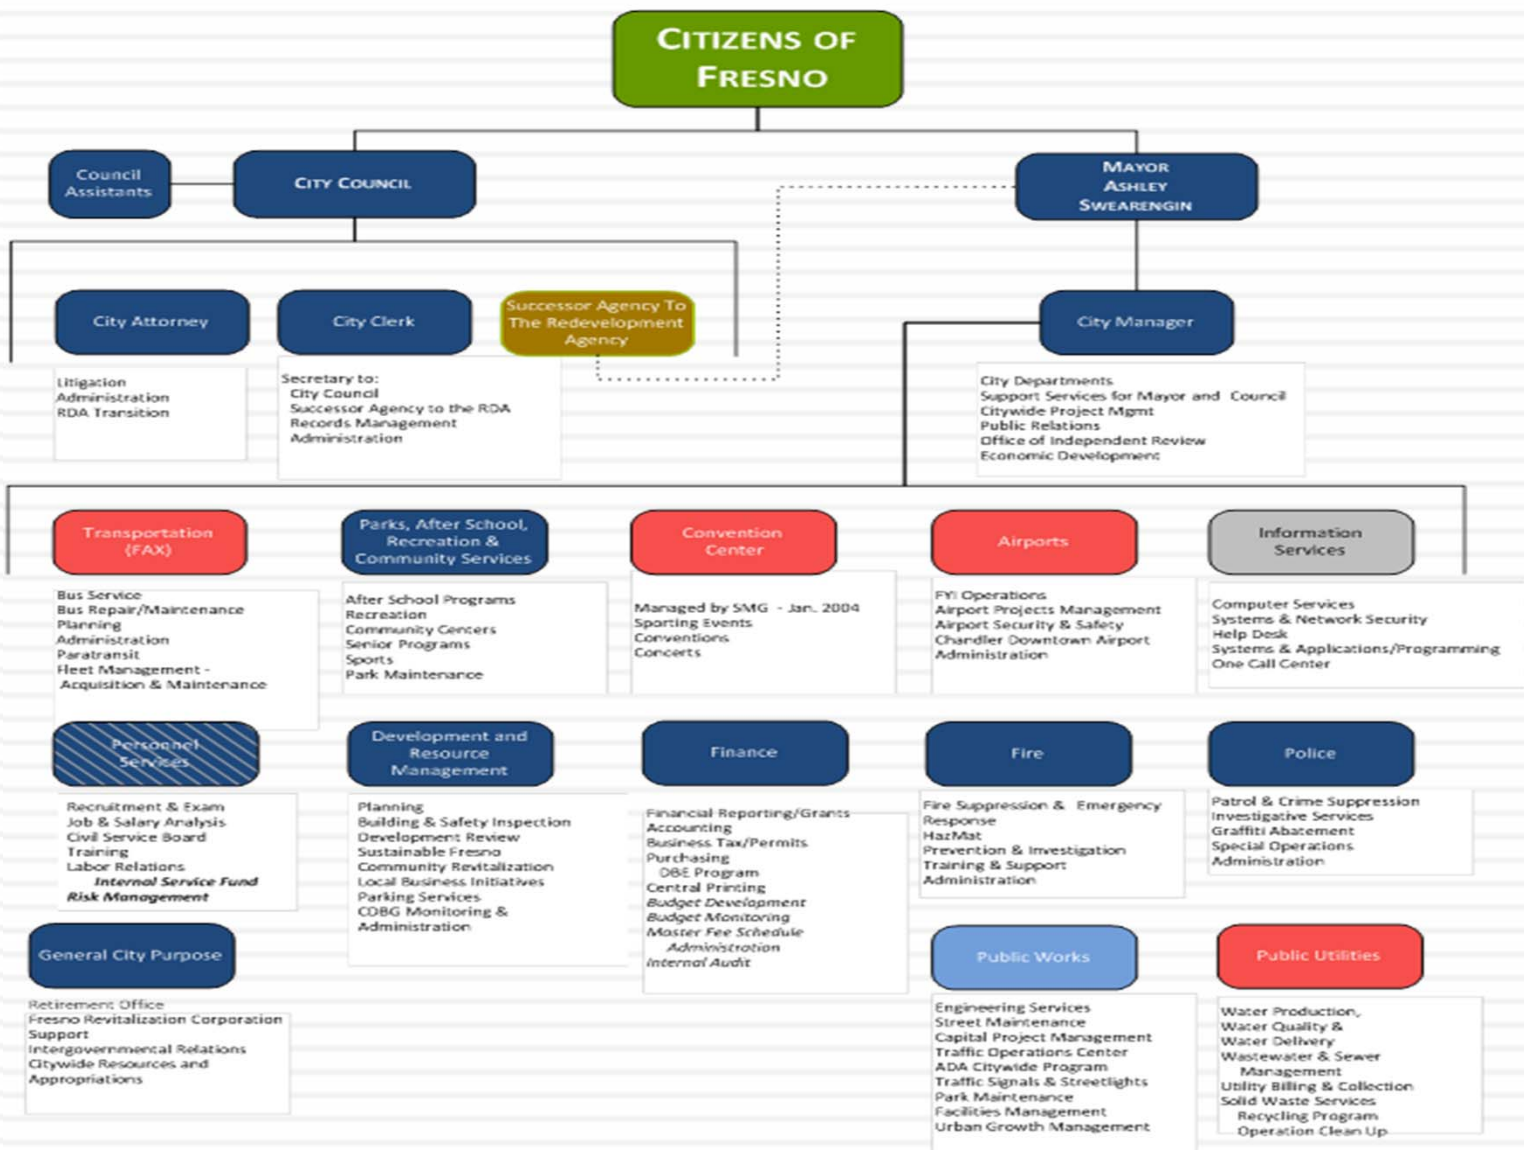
CITIZENS OF FRESNO

Council Assistants

CITY COUNCIL

MAYOR ASHLEY SWEARENGIN

City Attorney

Litigation
Administration
RDA Transition

City Clerk

Secretary to:
City Council
Successor Agency to the RDA
Records Management
Administration

Successor Agency To The Redevelopment Agency

City Manager

City Departments
Support Services for Mayor and Council
Citywide Project Mgmt
Public Relations
Office of Independent Review
Economic Development

Transportation (FAX)

Bus Service
Bus Repair/Maintenance
Planning
Administration
Paratransit
Fleet Management - Acquisition & Maintenance

Parks, After School, Recreation & Community Services

After School Programs
Recreation
Community Centers
Senior Programs
Sports
Park Maintenance

Convention Center

Managed by SMG - Jan. 2004
Sporting Events
Conventions
Concerts

Airports

FYI Operations
Airport Projects Management
Airport Security & Safety
Chandler Downtown Airport
Administration

Information Services

Computer Services
Systems & Network Security
Help Desk
Systems & Applications/Programming
One Call Center

Personnel Services

Recruitment & Exam
Job & Salary Analysis
Civil Service Board
Training
Labor Relations
Internal Service Fund
Risk Management

Development and Resource Management

Planning
Building & Safety Inspection
Development Review
Sustainable Fresno
Community Revitalization
Local Business Initiatives
Parking Services
CDBG Monitoring & Administration

Finance

Financial Reporting/Grants
Accounting
Business Tax/Permits
Purchasing
DBE Program
Central Printing
Budget Development
Budget Monitoring
Master Fee Schedule Administration
Internal Audit

Fire

Fire Suppression & Emergency Response
HazMat
Prevention & Investigation
Training & Support
Administration

Police

Patrol & Crime Suppression
Investigative Services
Graffiti Abatement
Special Operations
Administration

General City Purpose

Retirement Office
Fresno Revitalization Corporation Support
Intergovernmental Relations
Citywide Resources and Appropriations

Public Works

Engineering Services
Street Maintenance
Capital Project Management
Traffic Operations Center
ADA Citywide Program
Traffic Signals & Streetlights
Park Maintenance
Facilities Management
Urban Growth Management

Public Utilities

Water Production, Water Quality & Water Delivery
Wastewater & Sewer Management
Utility Billing & Collection
Solid Waste Services
Recycling Program
Operation Clean Up